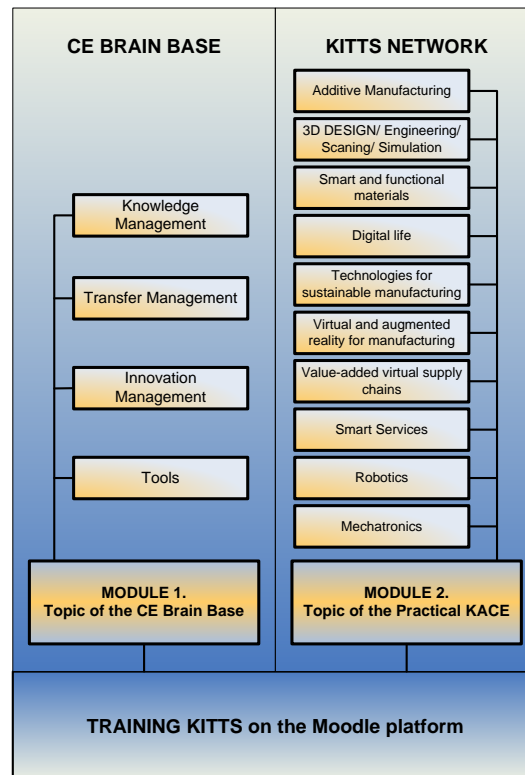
CE BRAIN BASE

Knowledge Management

Transfer Management

Innovation Management

Tools

MODULE 1.
Topic of the CE Brain Base

KITTS NETWORK

Additive Manufacturing

3D DESIGN/ Engineering/ Scaning/ Simulation

Smart and functional materials

Digital life

Technologies for sustainable manufacturing

Virtual and augmented reality for manufacturing

Value-added virtual supply chains

Smart Services

Robotics

Mechatronics

MODULE 2.
Topic of the Practical KACE

TRAINING KITTS on the Moodle platform